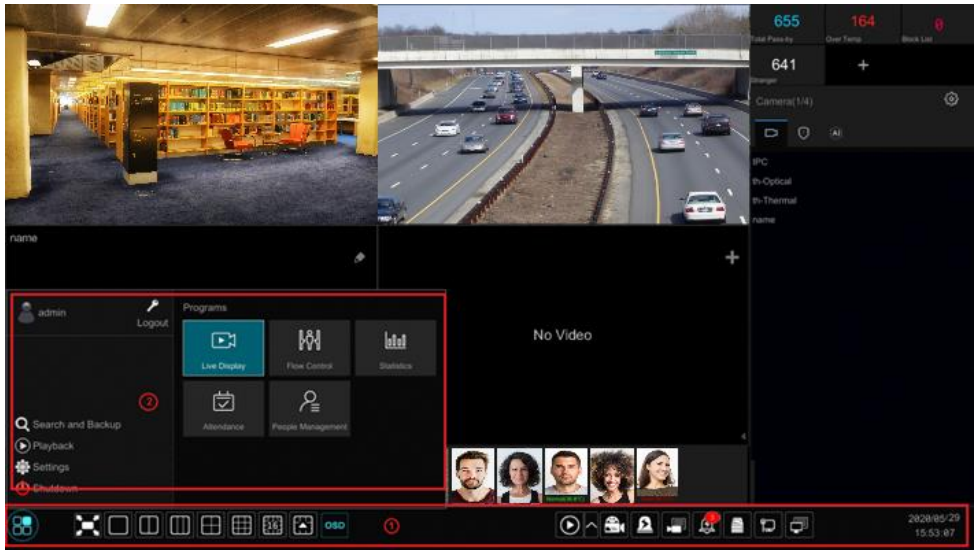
655
Total Pass-by
164
Over Temp
0
Block List
641
Stranger
+
Camera(1/4)
IPC
th-Optical
th-Thermal
name
name
+
admin
Logout
Programs
Live Display
Flow Control
Statistics
Attendance
People Management
②
Search and Backup
Playback
Settings
Shutdown
No Video
Normal(WFC)
OSD
①
2020/05/29
15:53:07